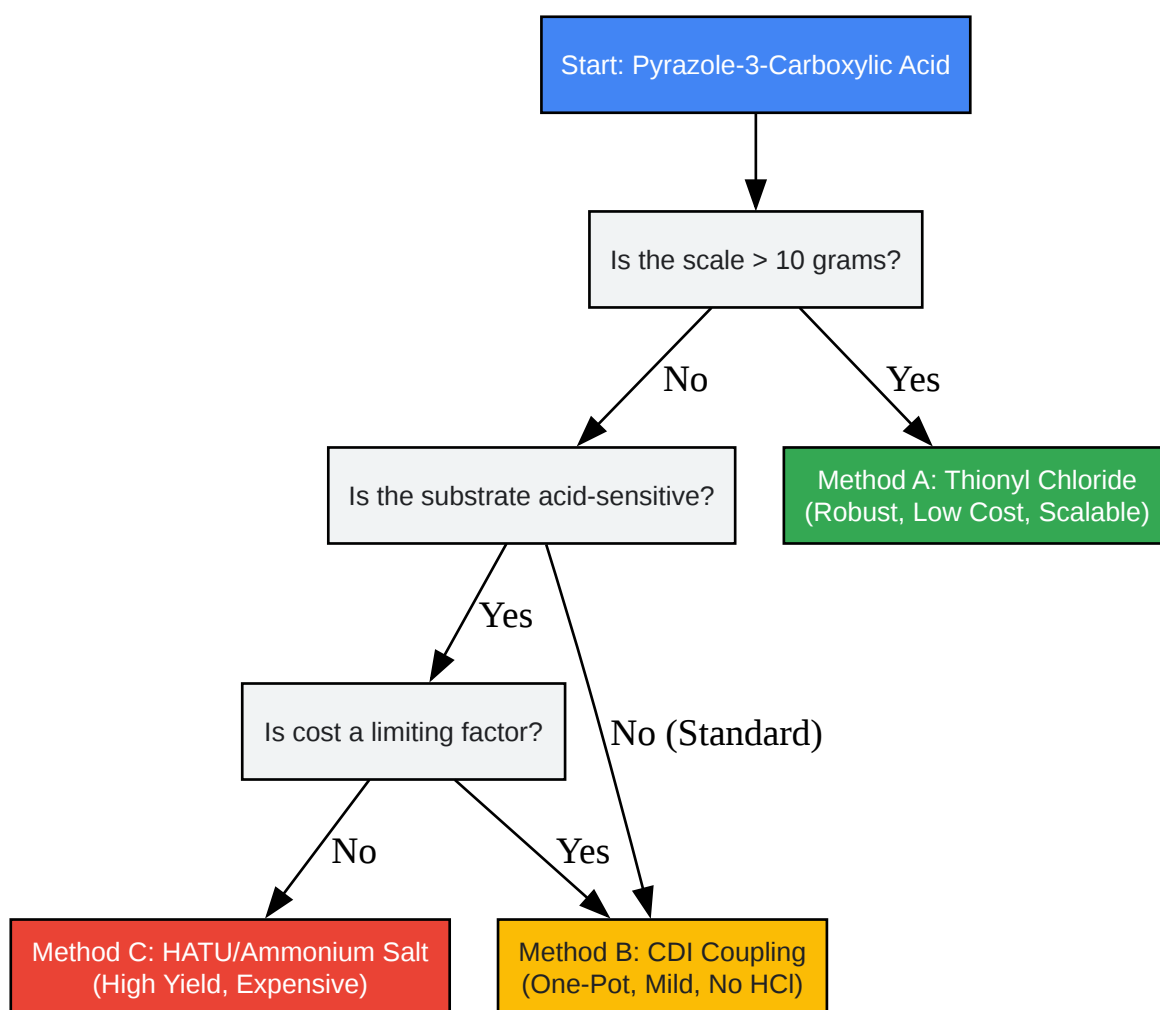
Start: Pyrazole-3-Carboxylic Acid

Is the scale > 10 grams?

No

Yes

Is the substrate acid-sensitive?

Method A: Thionyl Chloride (Robust, Low Cost, Scalable)

Yes

Is cost a limiting factor?

No (Standard)

No

Yes

Method C: HATU/Ammonium Salt (High Yield, Expensive)

Method B: CDI Coupling (One-Pot, Mild, No HCl)